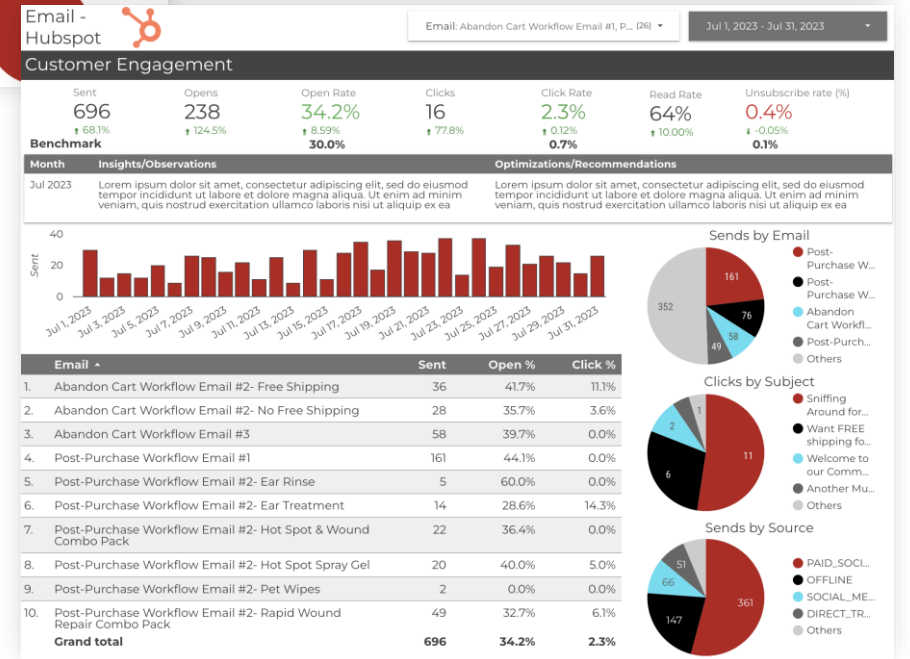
Email - Hubspot

Email: Abandon Cart Workflow Email #1, P... (26) ▾

Jul 1, 2023 - Jul 31, 2023 ▾

Customer Engagement

| | Sent | Opens | Open Rate | Clicks | Click Rate | Read Rate | Unsubscribe rate (%) |
|---|---|---|---|---|---|---|---|
| | 696 | 238 | 34.2% | 16 | 2.3% | 64% | 0.4% |
| | ↑ 68.1% | ↑ 124.5% | ↑ 8.59% | ↑ 77.8% | ↑ 0.12% | ↑ 10.00% | ↓ -0.05% |
| Benchmark | | | 30.0% | | 0.7% | | 0.1% |

| Month | Insights/Observations | Optimizations/Recommendations |
|---|---|---|
| Jul 2023 | Lorem ipsum dolor sit amet, consectetur adipiscing elit, sed do eiusmod tempor incididunt ut labore et dolore magna aliqua. Ut enim ad minim veniam, quis nostrud exercitation ullamco laboris nisi ut aliquip ex ea | Lorem ipsum dolor sit amet, consectetur adipiscing elit, sed do eiusmod tempor incididunt ut labore et dolore magna aliqua. Ut enim ad minim veniam, quis nostrud exercitation ullamco laboris nisi ut aliquip ex ea |

40
20
0
Sent
Jul 1, 2023 Jul 3, 2023 Jul 5, 2023 Jul 7, 2023 Jul 9, 2023 Jul 11, 2023 Jul 13, 2023 Jul 15, 2023 Jul 17, 2023 Jul 19, 2023 Jul 21, 2023 Jul 23, 2023 Jul 25, 2023 Jul 27, 2023 Jul 29, 2023 Jul 31, 2023

| | Email ▲ | Sent | Open % | Click % |
|---|---|---|---|---|
| 1. | Abandon Cart Workflow Email #2- Free Shipping | 36 | 41.7% | 11.1% |
| 2. | Abandon Cart Workflow Email #2- No Free Shipping | 28 | 35.7% | 3.6% |
| 3. | Abandon Cart Workflow Email #3 | 58 | 39.7% | 0.0% |
| 4. | Post-Purchase Workflow Email #1 | 161 | 44.1% | 0.0% |
| 5. | Post-Purchase Workflow Email #2- Ear Rinse | 5 | 60.0% | 0.0% |
| 6. | Post-Purchase Workflow Email #2- Ear Treatment | 14 | 28.6% | 14.3% |
| 7. | Post-Purchase Workflow Email #2- Hot Spot & Wound Combo Pack | 22 | 36.4% | 0.0% |
| 8. | Post-Purchase Workflow Email #2- Hot Spot Spray Gel | 20 | 40.0% | 5.0% |
| 9. | Post-Purchase Workflow Email #2- Pet Wipes | 2 | 0.0% | 0.0% |
| 10. | Post-Purchase Workflow Email #2- Rapid Wound Repair Combo Pack | 49 | 32.7% | 6.1% |
| | Grand total | 696 | 34.2% | 2.3% |

Sends by Email
161 76 58 49 352
Post-Purchase W...
Post-Purchase W...
Abandon Cart Workfl...
Post-Purch...
Others

Clicks by Subject
11 6 2 1
Sniffing Around for...
Want FREE shipping fo...
Welcome to our Comm...
Another Mu...
Others

Sends by Source
361 147 66 51
PAID_SOCI...
OFFLINE
SOCIAL_ME...
DIRECT_TR...
Others